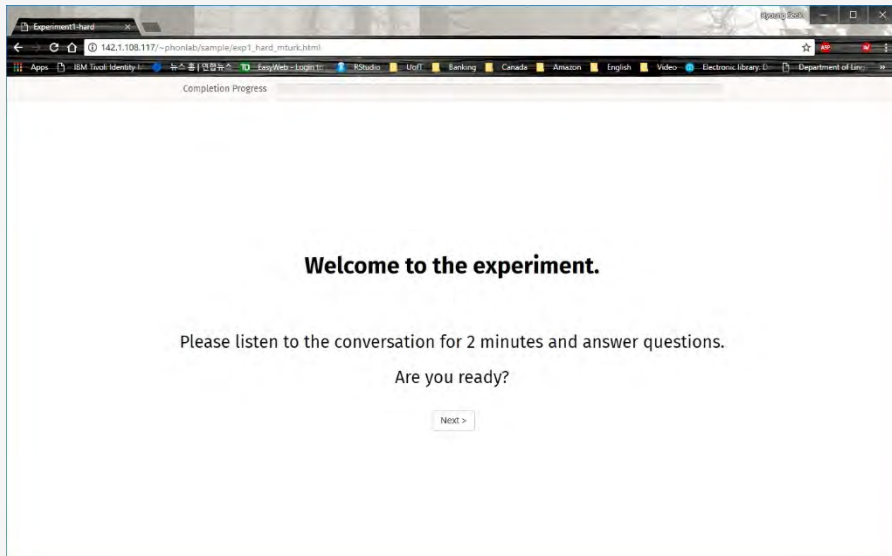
Experiment1-hard

142.1.108.117/~phonlab/sample/exp1_hard_mturk.html

Apps IBM Tivoli Identity 뉴스 홈 | 연합뉴스 EasyWeb - Login RStudio UofT Banking Canada Amazon English Video Electronic library. Department of Ling

Completion Progress

Welcome to the experiment.

Please listen to the conversation for 2 minutes and answer questions.

Are you ready?

Next >